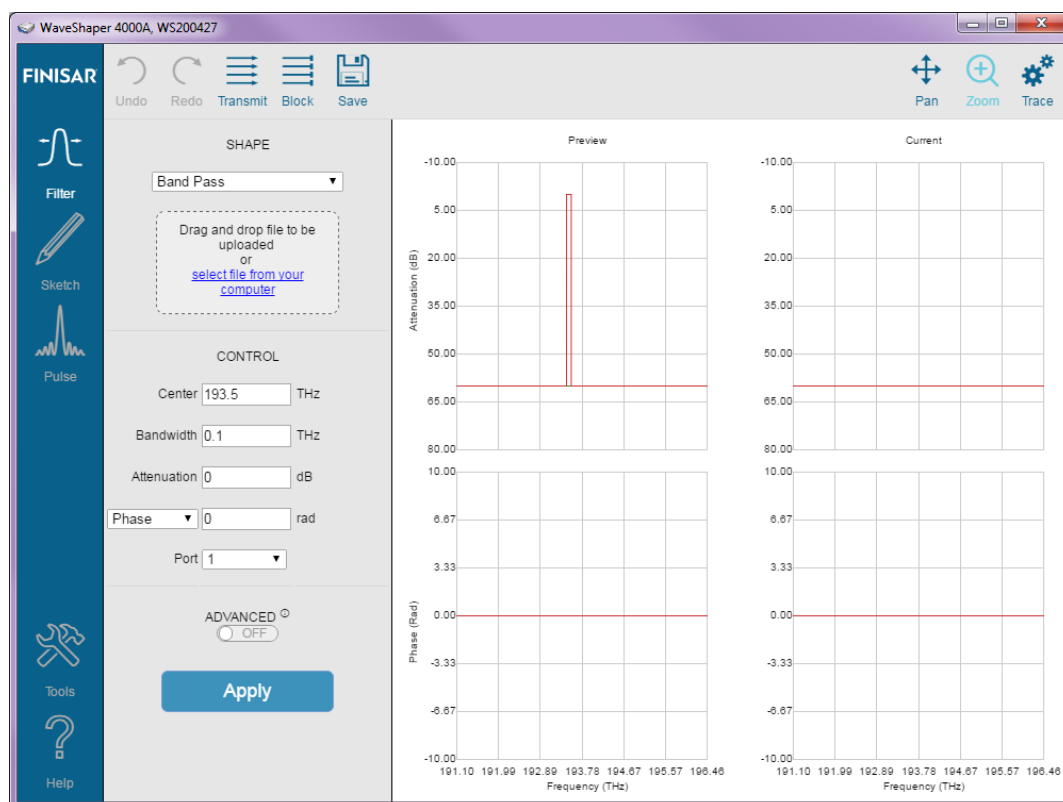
WaveShaper 4000A, WS200427

FINISAR

Undo Redo Transmit Block Save

Pan Zoom Trace

Filter

Sketch

Pulse

Tools

Help

SHAPE

Band Pass

Drag and drop file to be uploaded
or
select file from your computer

CONTROL

Center 193.5 THz

Bandwidth 0.1 THz

Attenuation 0 dB

Phase 0 rad

Port 1

ADVANCED
OFF

Apply

Preview

Current

Attenuation (dB)

-10.00
5.00
20.00
35.00
50.00
65.00
80.00

-10.00
5.00
20.00
35.00
50.00
65.00
80.00

Phase (Rad)

10.00
6.67
3.33
0.00
-3.33
-6.67
-10.00

10.00
6.67
3.33
0.00
-3.33
-6.67
-10.00

191.10 191.99 192.89 193.78 194.67 195.57 196.46
Frequency (THz)

191.10 191.99 192.89 193.78 194.67 195.57 196.46
Frequency (THz)